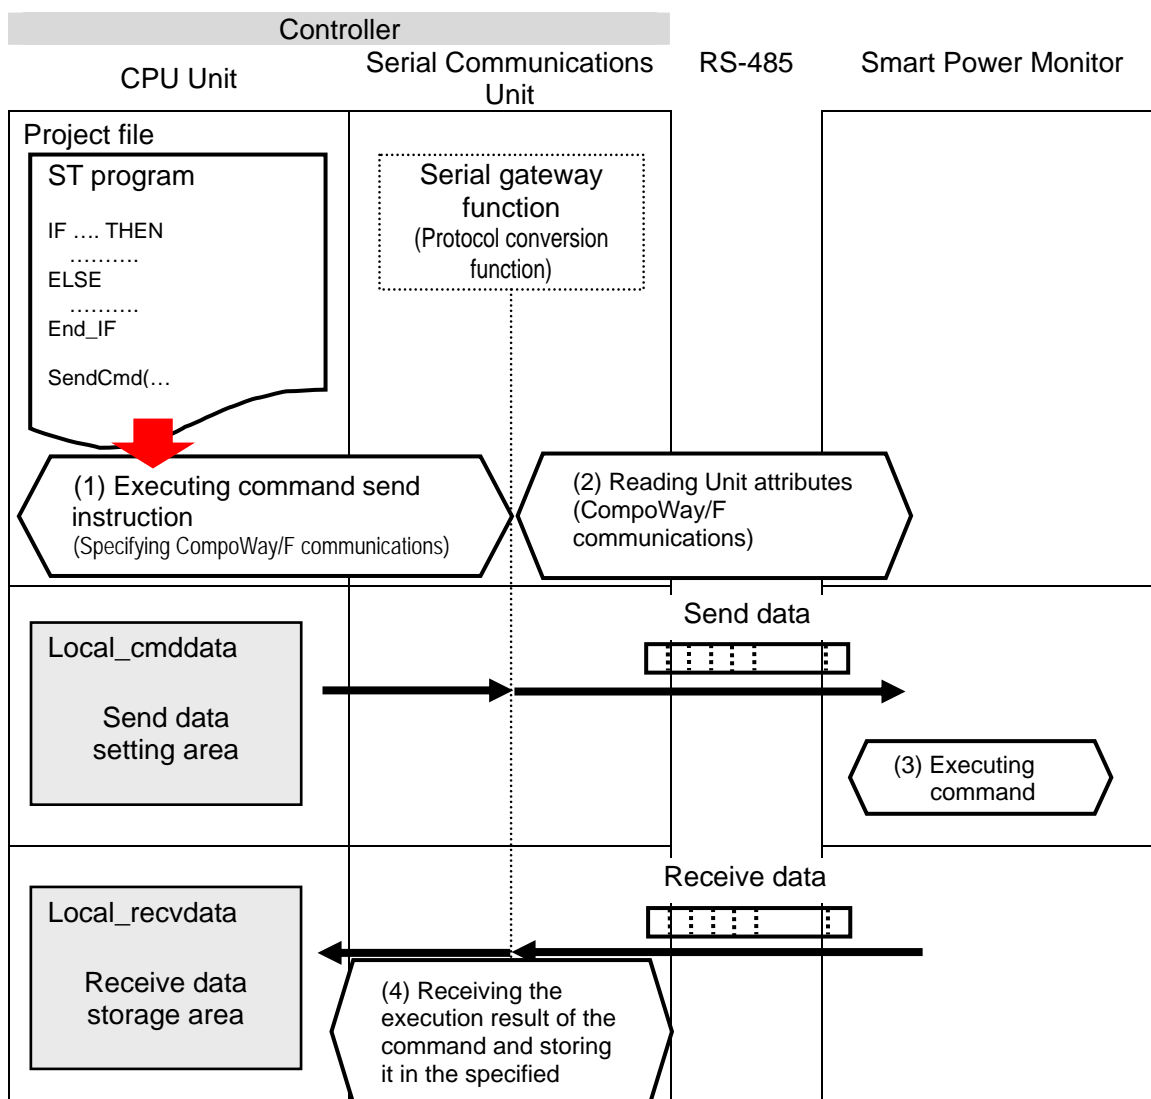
Controller

CPU Unit

Serial Communications Unit

RS-485

Smart Power Monitor

Project file

ST program

IF …. THEN
……….
ELSE
……….
End_IF

SendCmd(…

Serial gateway function
(Protocol conversion function)

(1) Executing command send instruction
(Specifying CompoWay/F communications)

(2) Reading Unit attributes (CompoWay/F communications)

Send data

Local_cmddata

Send data setting area

(3) Executing command

Receive data

Local_recvdata

Receive data storage area

(4) Receiving the execution result of the command and storing it in the specified